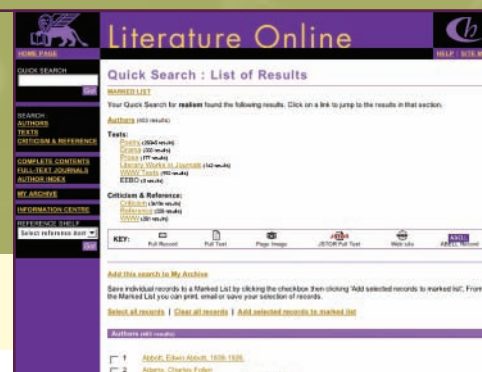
Literature Online

HOME PAGE

HELP | SITE M

QUICK SEARCH

Go!

SEARCH
AUTHORS
TEXTS
CRITICISM & REFERENCE

COMPLETE CONTENTS
FULL-TEXT JOURNALS
AUTHOR INDEX

MY ARCHIVE

INFORMATION CENTRE

REFERENCE SHELF
Select reference item

Go!

Quick Search : List of Results

MARKED LIST

Your Quick Search for realism found the following results. Click on a link to jump to the results in that section.

Authors (463 results)

Texts:
Poetry (3596 results)
Drama (332 results)
Prose (177 results)
Literary Works in Journals (142 results)
WWW Texts (993 results)
EEBO (0 results)

Criticism & Reference:
Criticism (3416 results)
Reference (335 results)
WWW (261 results)

KEY: Full Record | Full Text | Page Image | JSTOR Full Text | Web site | ABELL Record

Add this search to My Archive

Save individual records to a Marked List by clicking the checkbox then clicking 'Add selected records to marked list'. From the Marked List you can print, email or save your selection of records.

Select all records | Clear all records | Add selected records to marked list

Authors (463 results)

1 Abbott, Edwin Abbott, 1838-1926.
2 Adams, Charles Follen